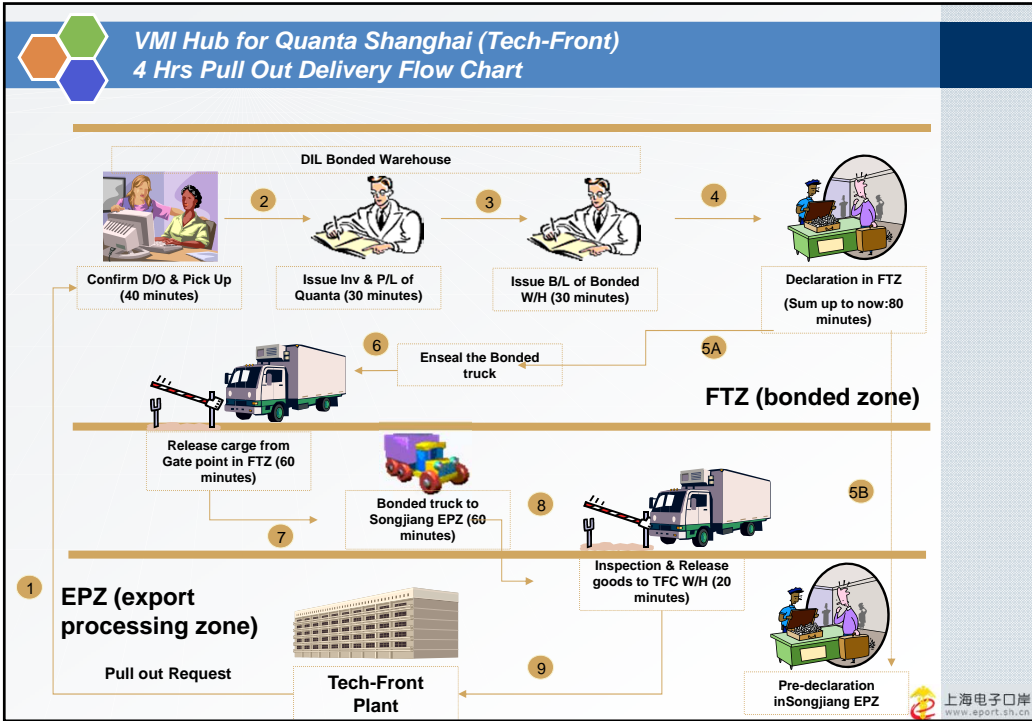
VMI Hub for Quanta Shanghai (Tech-Front)
4 Hrs Pull Out Delivery Flow Chart

DIL Bonded Warehouse

2

3

4

Confirm D/O & Pick Up (40 minutes)

Issue Inv & P/L of Quanta (30 minutes)

Issue B/L of Bonded W/H (30 minutes)

Declaration in FTZ

(Sum up to now:80 minutes)

6

Enseal the Bonded truck

5A

FTZ (bonded zone)

Release carge from Gate point in FTZ (60 minutes)

Bonded truck to Songjiang EPZ (60 minutes)

8

5B

7

1

EPZ (export processing zone)

Inspection & Release goods to TFC W/H (20 minutes)

Pull out Request

9

Tech-Front Plant

Pre-declaration inSongjiang EPZ

上海电子口岸
www.eport.sh.cn